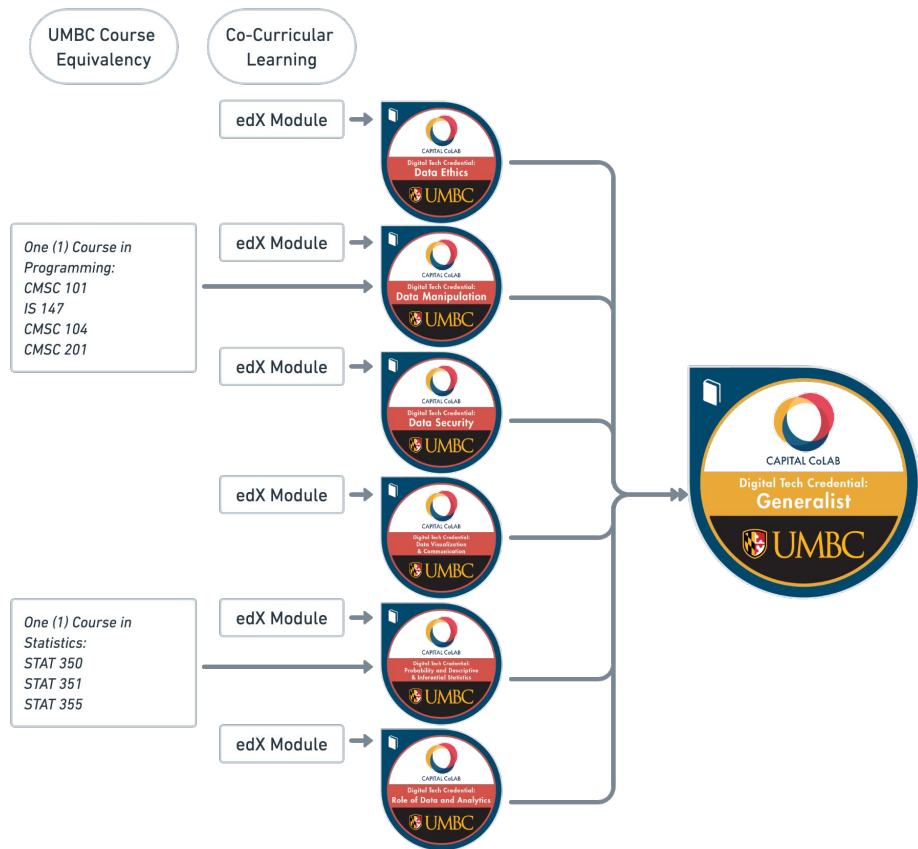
UMBC Course Equivalency

Co-Curricular Learning

edX Module

CAPITAL CoLAB
Digital Tech Credential:
Data Ethics
UMBC

One (1) Course in Programming:
CMSC 101
IS 147
CMSC 104
CMSC 201

edX Module

CAPITAL CoLAB
Digital Tech Credential:
Data Manipulation
UMBC

edX Module

CAPITAL CoLAB
Digital Tech Credential:
Data Security
UMBC

edX Module

CAPITAL CoLAB
Digital Tech Credential:
Data Visualization & Communication
UMBC

One (1) Course in Statistics:
STAT 350
STAT 351
STAT 355

edX Module

CAPITAL CoLAB
Digital Tech Credential:
Probability and Descriptive & Inferential Statistics
UMBC

edX Module

CAPITAL CoLAB
Digital Tech Credential:
Role of Data and Analytics
UMBC

CAPITAL CoLAB
Digital Tech Credential:
Generalist
UMBC